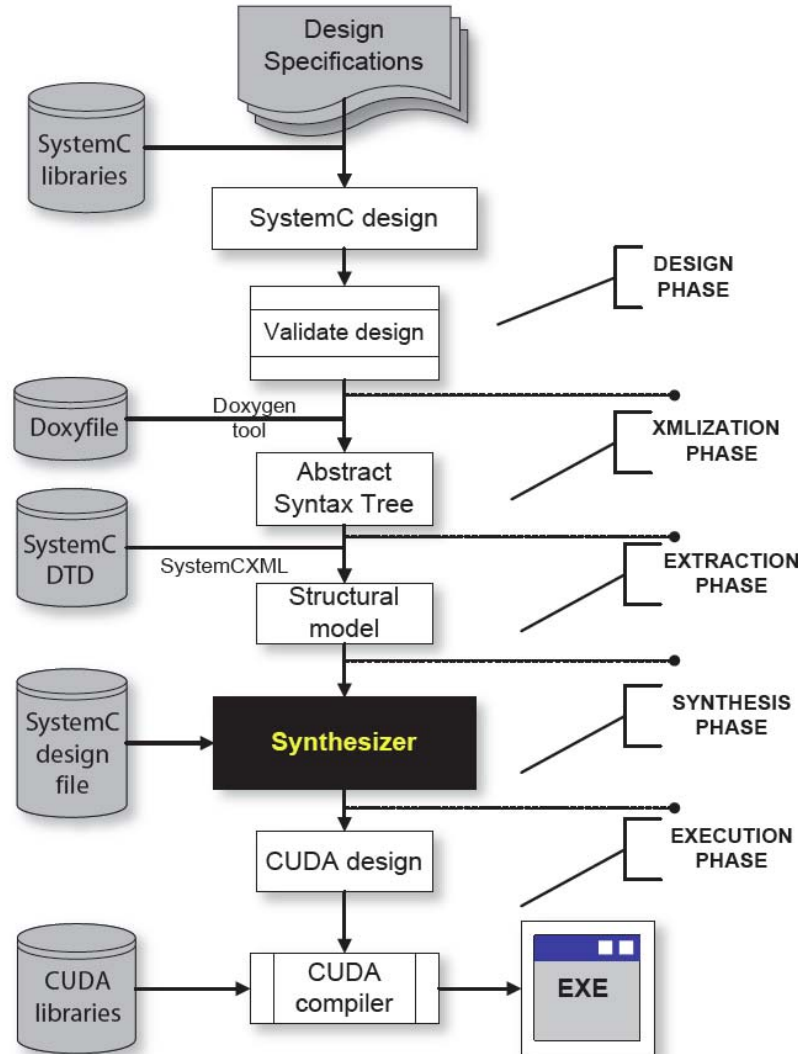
Design Specifications

SystemC libraries

SystemC design

DESIGN PHASE

Validate design

Doxyfile

Doxygen tool

XMLIZATION PHASE

Abstract Syntax Tree

SystemC DTD

SystemCXML

EXTRACTION PHASE

Structural model

SystemC design file

Synthesizer

SYNTHESIS PHASE

EXECUTION PHASE

CUDA design

CUDA libraries

CUDA compiler

EXE